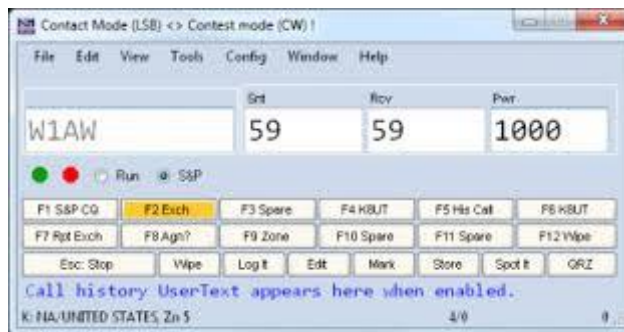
Contact Mode (LSB) <> Contest mode (CW) !

File Edit View Tools Config Window Help

W1AW

Snt
59

Rcv
59

Pwr
1000

Run S&P

F1 S&P CQ | F2 Exch | F3 Spare | F4 K8UT | F5 His Call | F6 K8UT
F7 Rpt Exch | F8 Agn? | F9 Zone | F10 Spare | F11 Spare | F12 Wipe
Esc: Stop | Wipe | Log It | Edit | Mark | Store | Spot It | QRZ

Call history UserText appears here when enabled.

K: NA/UNITED STATES, Zn 5

4/0

0